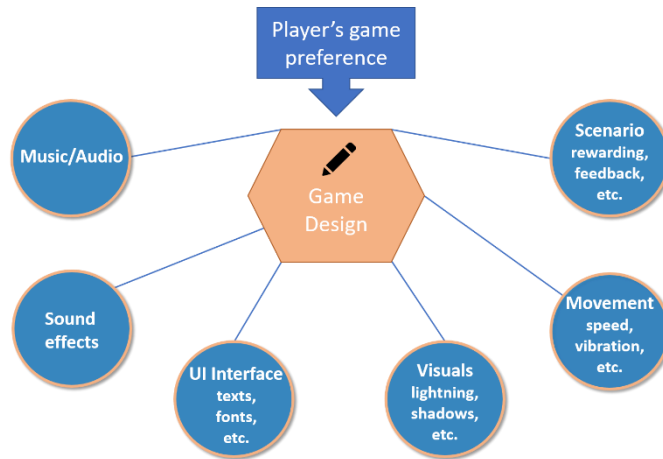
Player’s game preference

Game Design

Music/Audio

Scenario
rewarding, feedback, etc.

Sound effects

Movement
speed, vibration, etc.

UI Interface
texts, fonts, etc.

Visuals
lightning, shadows, etc.